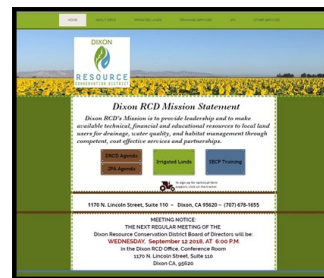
HOME | MEETINGS | IRRIGATED LANDS | PROVIDED SERVICES | IPA | OTHER SERVICES

DIXON
RESOURCE
CONSERVATION DISTRICT

Dixon RCD Mission Statement

Dixon RCD's Mission is to provide leadership and to make available technical, financial and educational resources to local land users for drainage, water quality, and habitat management through competent, cost effective services and partnerships.

DRCD Agenda
Irrigated Lands
SECP Training
IPA Agenda

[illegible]

1170 N. Lincoln Street, Suite 110 ~ Dixon, CA 95620 ~ (707) 678-1655

MEETING NOTICE:
THE NEXT REGULAR MEETING OF THE
Dixon Resource Conservation District Board of Directors will be:
WEDNESDAY, September 12 2018, AT 6:00 P.M.
In the Dixon RCD Office, Conference Room
1170 N. Lincoln Street, Suite 110
Dixon CA. 95620